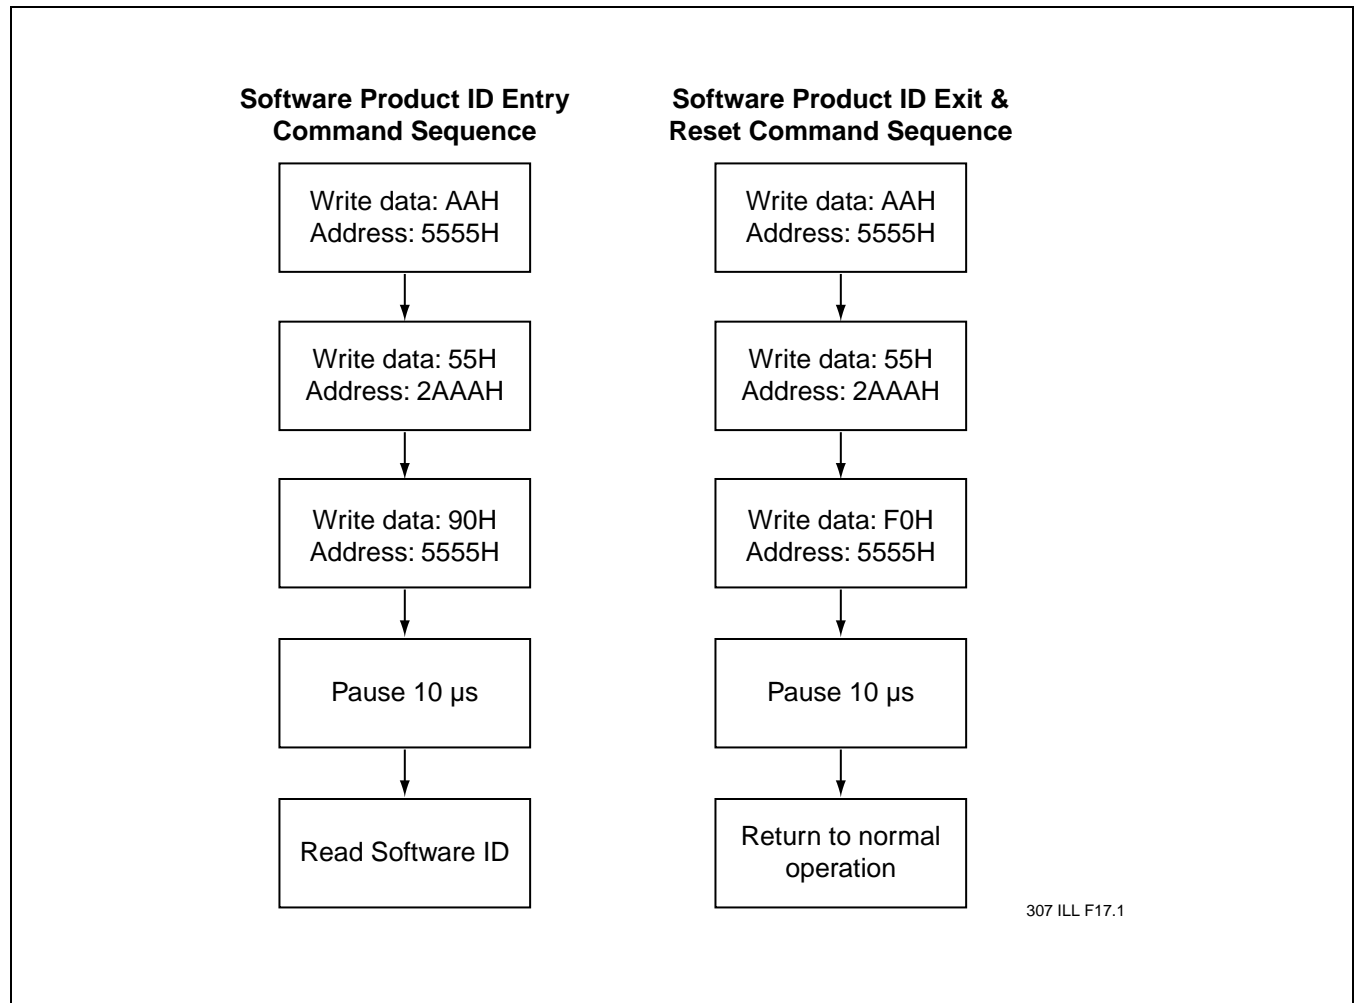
Software Product ID Entry Command Sequence

Write data: AAH
Address: 5555H

Write data: 55H
Address: 2AAAH

Write data: 90H
Address: 5555H

Pause 10 µs

Read Software ID

Software Product ID Exit & Reset Command Sequence

Write data: AAH
Address: 5555H

Write data: 55H
Address: 2AAAH

Write data: F0H
Address: 5555H

Pause 10 µs

Return to normal operation

307 ILL F17.1